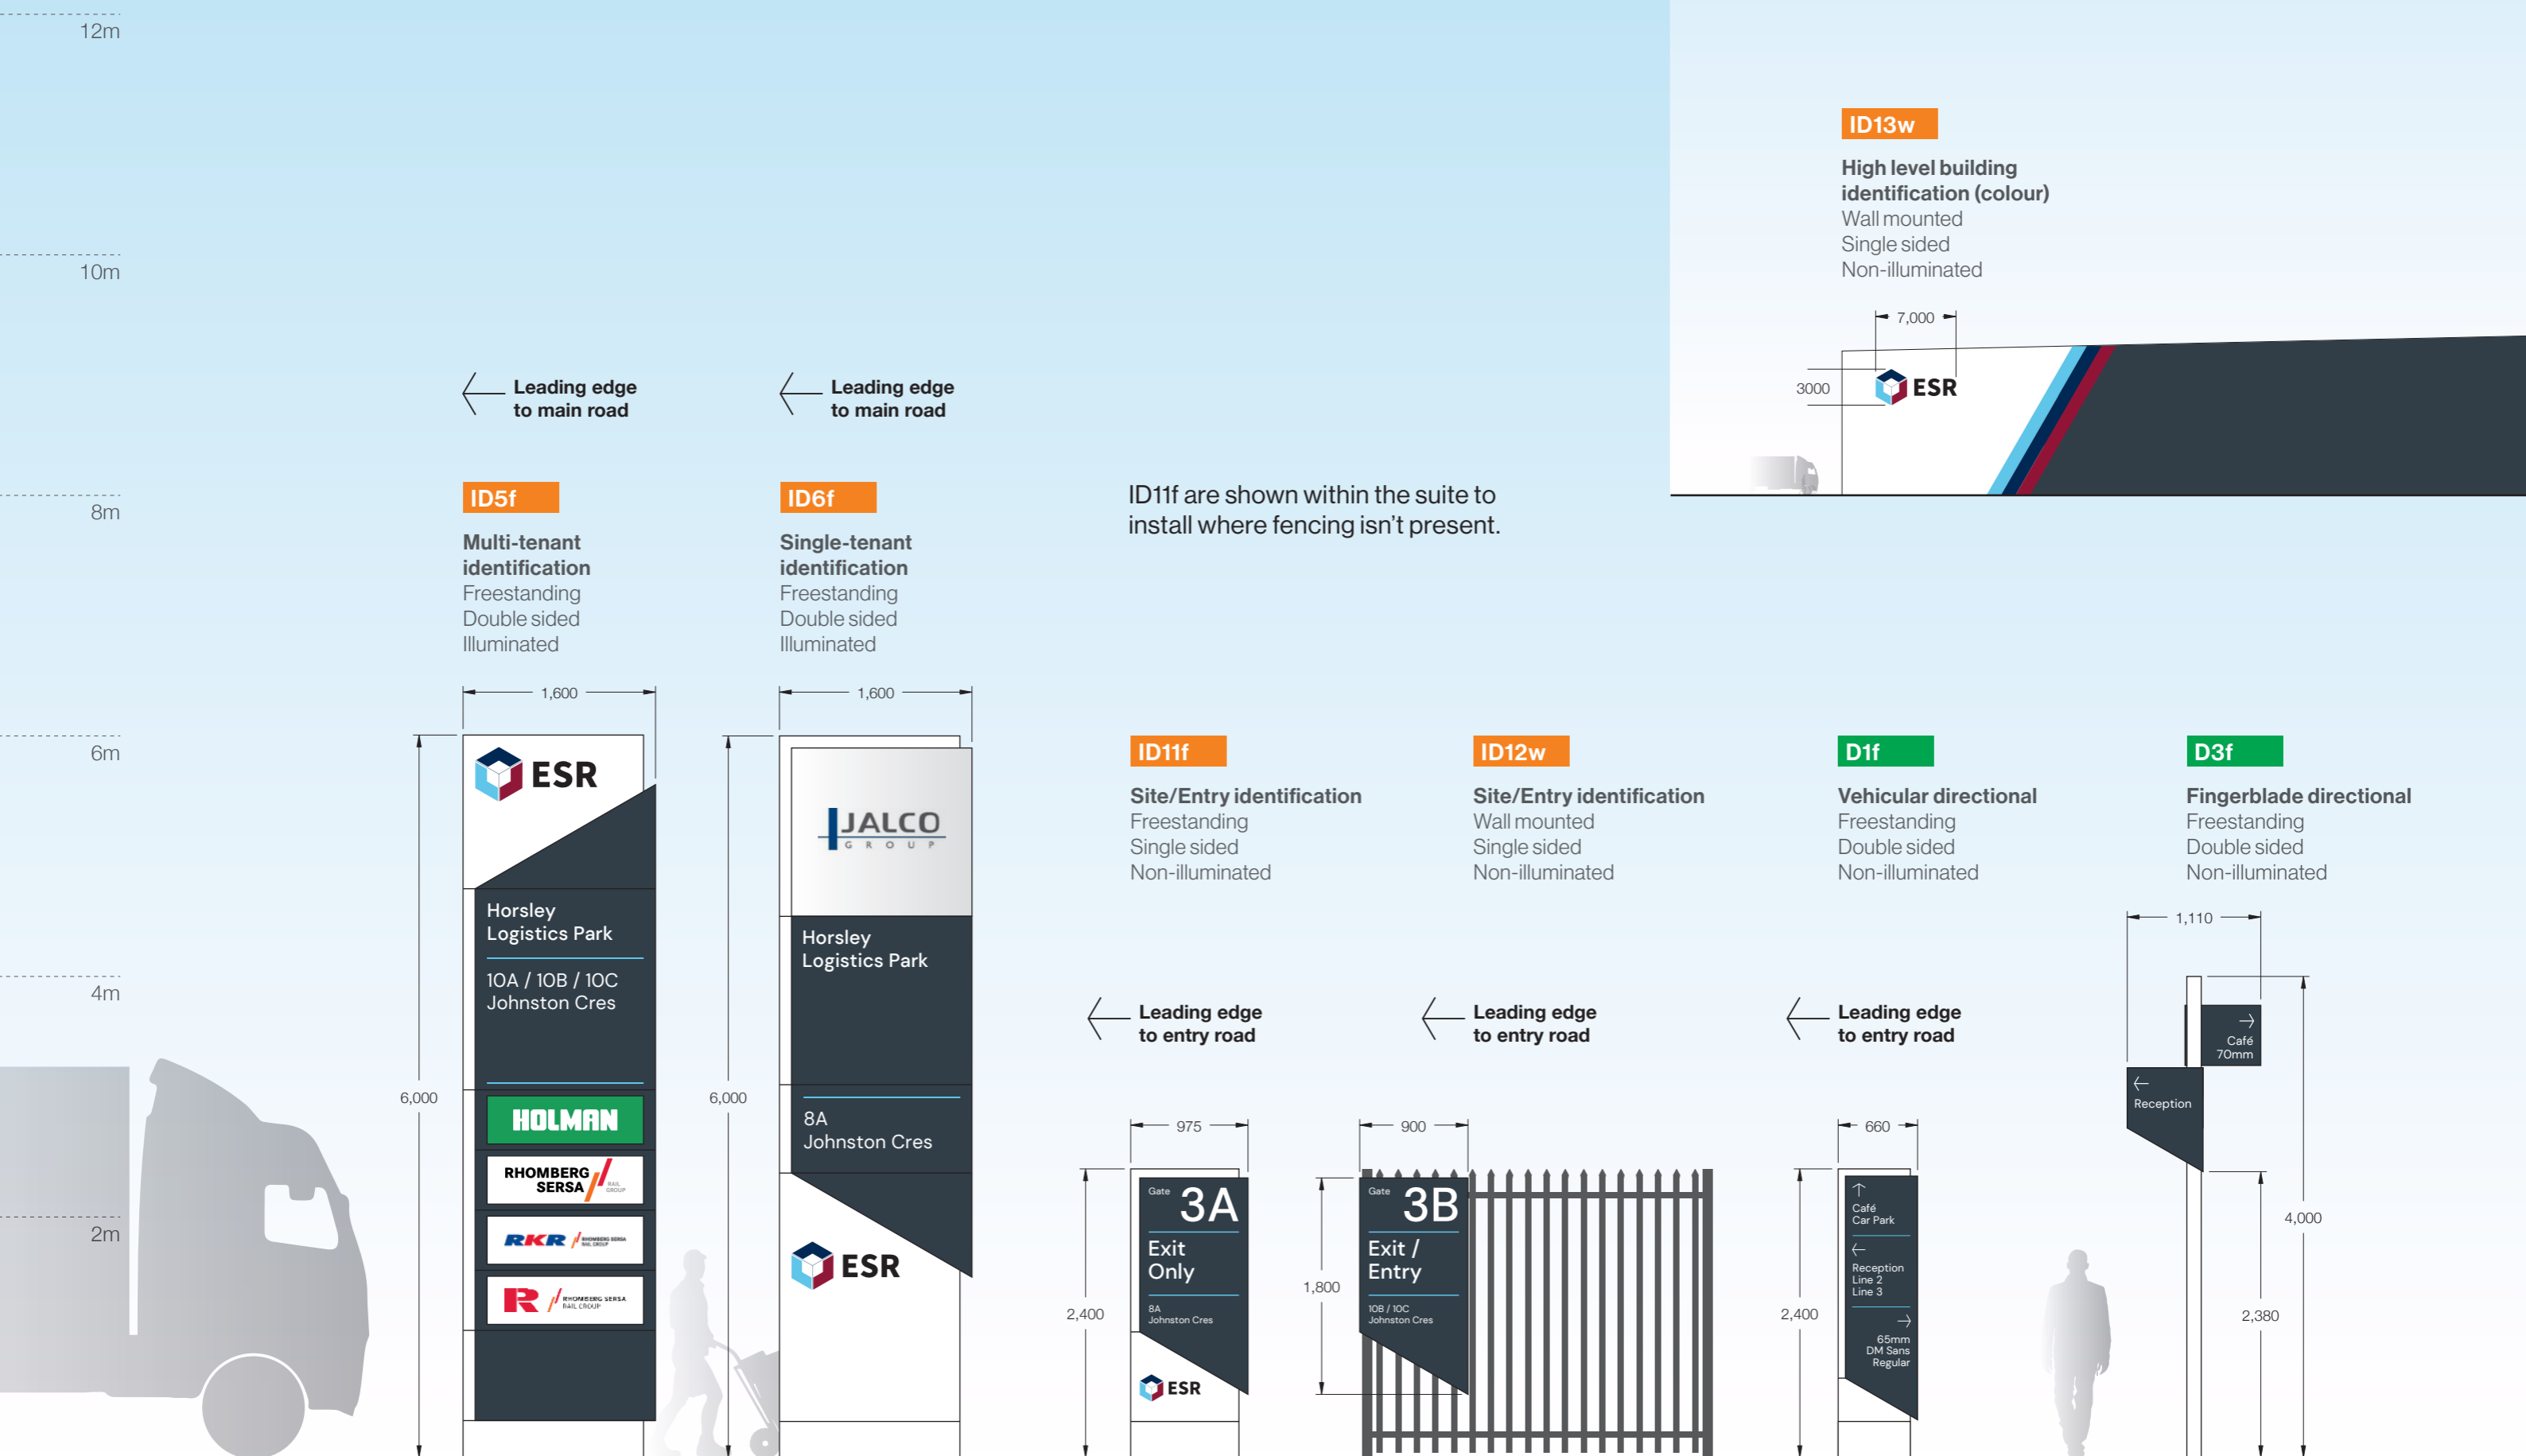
12m

10m

8m

6m

4m

2m

Leading edge to main road

Leading edge to main road

ID5f

Multi-tenant identification
Freestanding
Double sided
Illuminated

ID6f

Single-tenant identification
Freestanding
Double sided
Illuminated

1,600

1,600

6,000

6,000

ESR

Horsley Logistics Park

10A / 10B / 10C Johnston Cres

HOLMAN

RHOMBERG SERSA RAIL GROUP

RKR RHOMBERG SERSA RAIL GROUP

R RHOMBERG SERSA RAIL GROUP

JALCO GROUP

Horsley Logistics Park

8A Johnston Cres

ESR

ID11f are shown within the suite to install where fencing isn't present.

ID13w

High level building identification (colour)
Wall mounted
Single sided
Non-illuminated

7,000

3000

ESR

ID11f

Site/Entry identification
Freestanding
Single sided
Non-illuminated

ID12w

Site/Entry identification
Wall mounted
Single sided
Non-illuminated

D1f

Vehicular directional
Freestanding
Double sided
Non-illuminated

D3f

Fingerblade directional
Freestanding
Double sided
Non-illuminated

Leading edge to entry road

Leading edge to entry road

Leading edge to entry road

975

900

660

1,110

2,400

1,800

2,400

4,000

2,380

Gate 3A

Exit Only

8A Johnston Cres

ESR

Gate 3B

Exit / Entry

10B / 10C Johnston Cres

Café Car Park

Reception Line 2 Line 3

65mm DM Sans Regular

Café 70mm

Reception